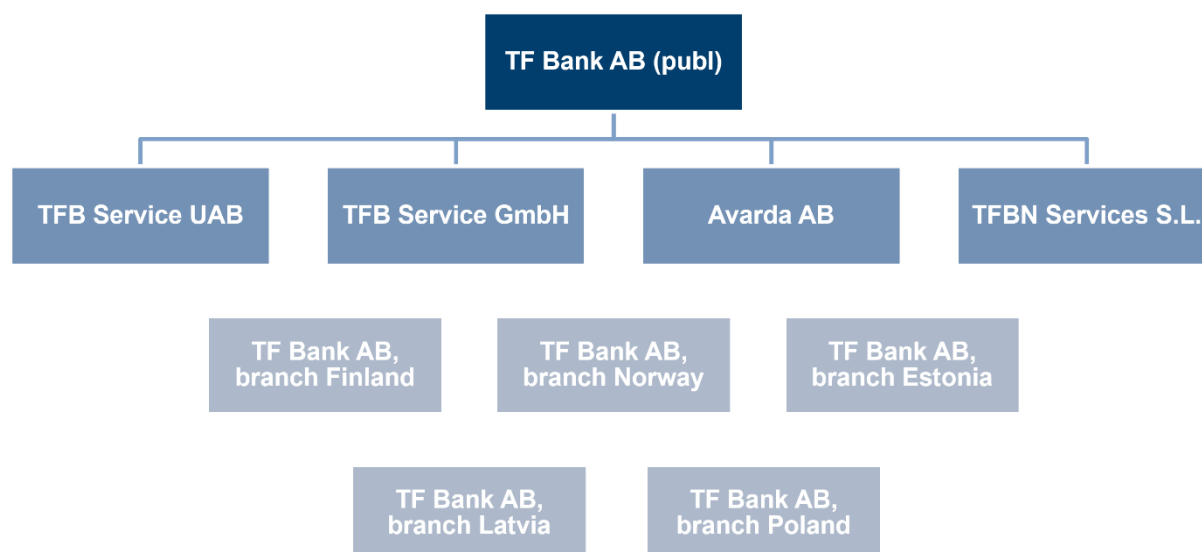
TF Bank AB (publ)

TFB Service UAB

TFB Service GmbH

Avarda AB

TFBN Services S.L.

TF Bank AB, branch Finland

TF Bank AB, branch Norway

TF Bank AB, branch Estonia

TF Bank AB, branch Latvia

TF Bank AB, branch Poland